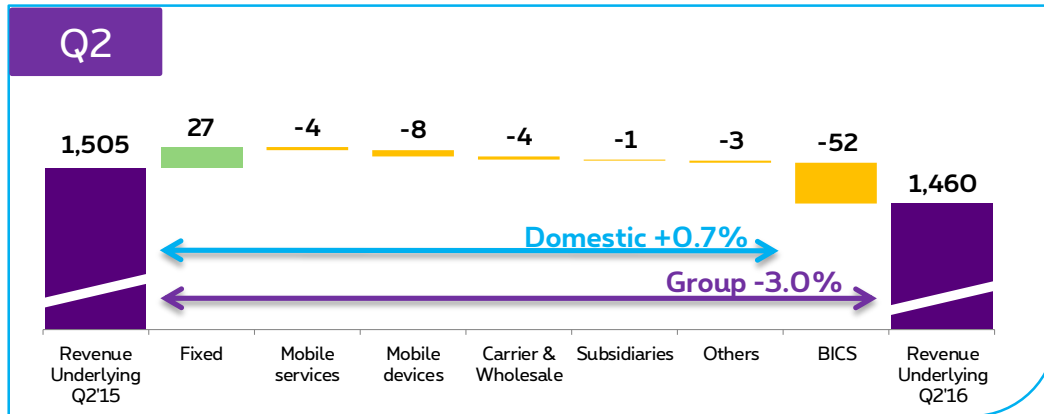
Q2

1,505

27

-4

-8

-4

-1

-3

-52

1,460

Domestic +0.7%

Group -3.0%

| Revenue Underlying Q2'15 | Fixed | Mobile services | Mobile devices | Carrier & Wholesale | Subsidiaries | Others | BICS | Revenue Underlying Q2'16 |
|---|---|---|---|---|---|---|---|---|